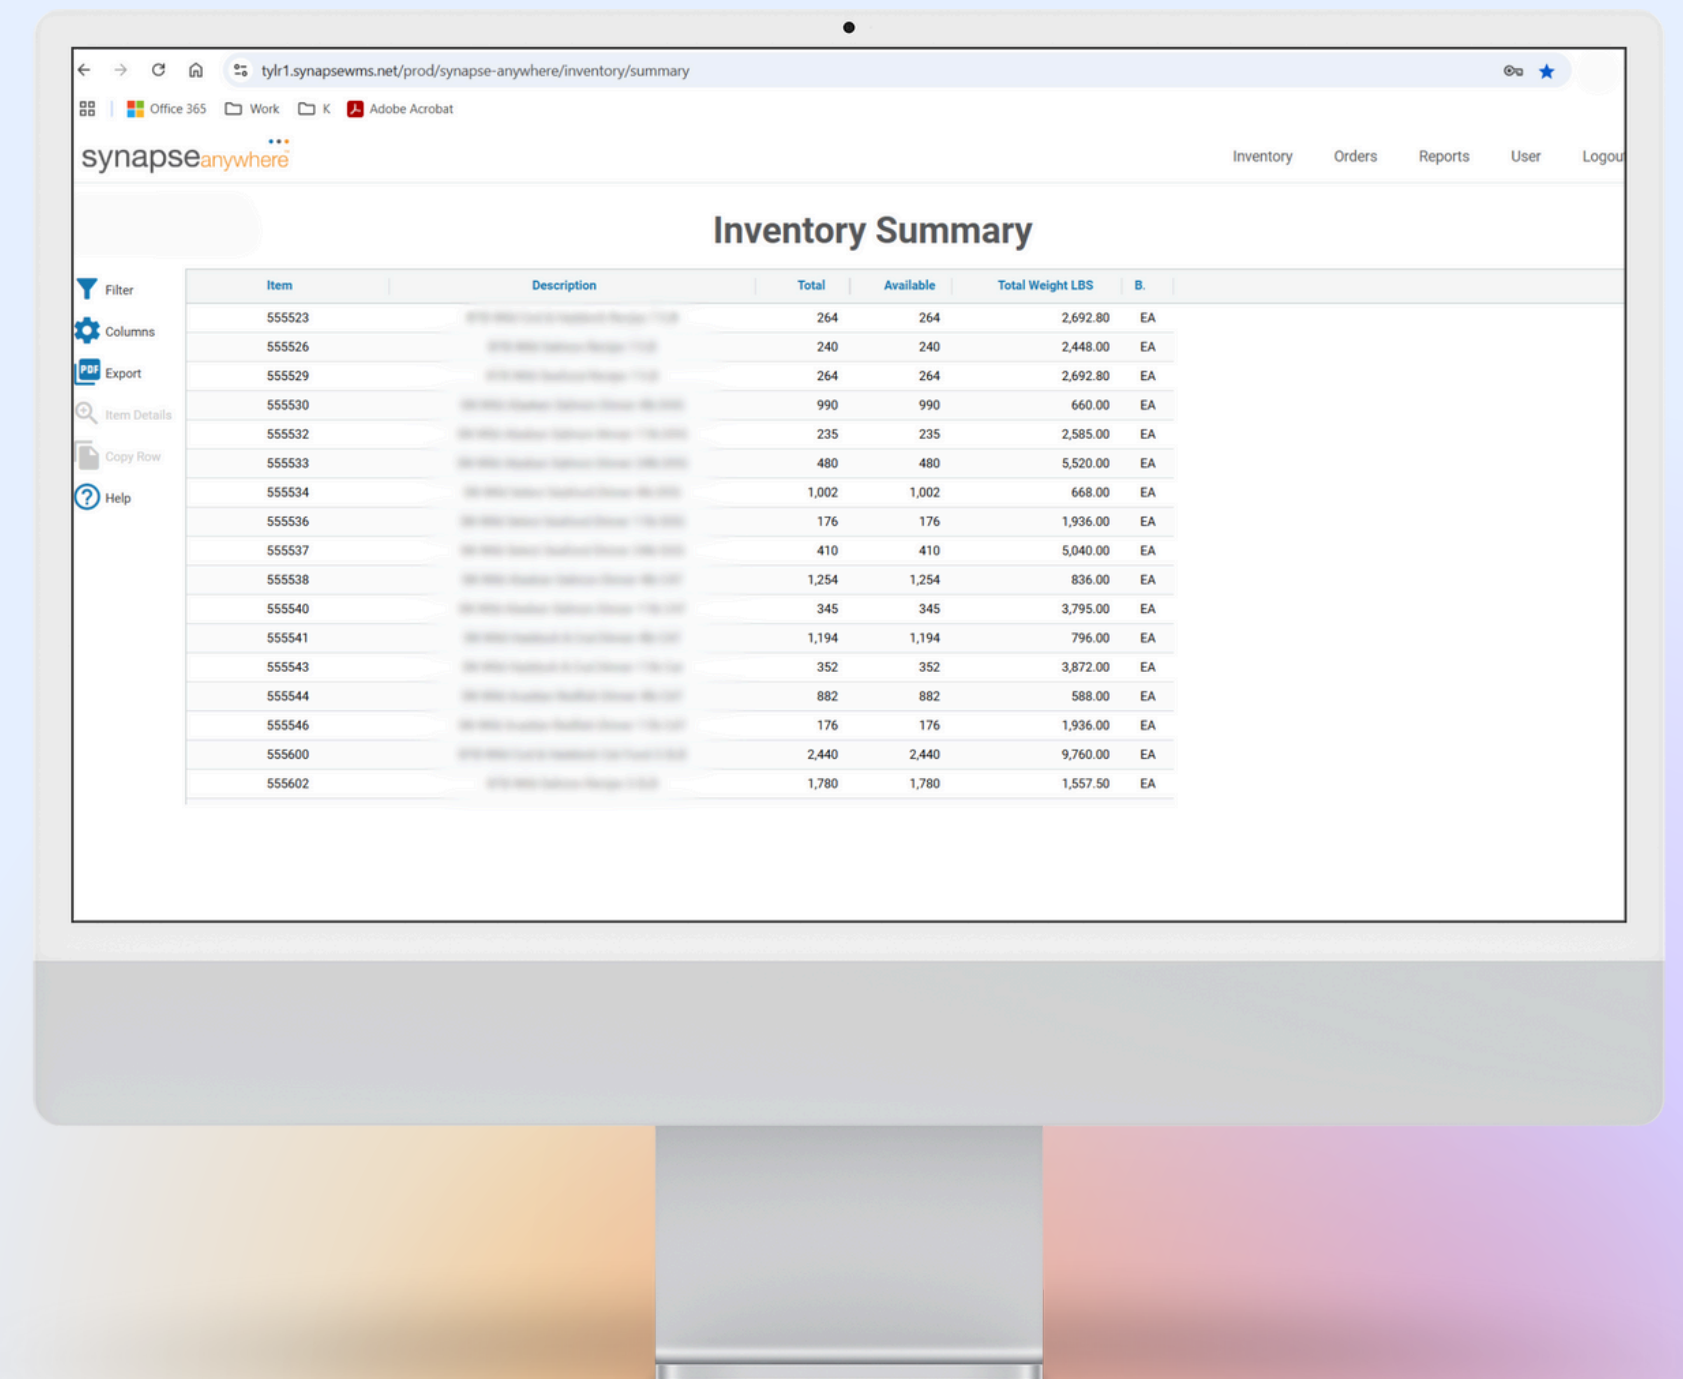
tylr1.synapsewms.net/prod/synapse-anywhere/inventory/summary

Office 365 Work K Adobe Acrobat

synapseanywhere

Inventory Orders Reports User Logou

Inventory Summary

Filter
Columns
Export
Item Details
Copy Row
Help

| Item | Description | Total | Available | Total Weight LBS | B. |
|---|---|---|---|---|---|
| 555523 | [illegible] | 264 | 264 | 2,692.80 | EA |
| 555526 | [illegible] | 240 | 240 | 2,448.00 | EA |
| 555529 | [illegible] | 264 | 264 | 2,692.80 | EA |
| 555530 | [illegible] | 990 | 990 | 660.00 | EA |
| 555532 | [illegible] | 235 | 235 | 2,585.00 | EA |
| 555533 | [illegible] | 480 | 480 | 5,520.00 | EA |
| 555534 | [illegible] | 1,002 | 1,002 | 668.00 | EA |
| 555536 | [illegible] | 176 | 176 | 1,936.00 | EA |
| 555537 | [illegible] | 410 | 410 | 5,040.00 | EA |
| 555538 | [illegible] | 1,254 | 1,254 | 836.00 | EA |
| 555540 | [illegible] | 345 | 345 | 3,795.00 | EA |
| 555541 | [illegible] | 1,194 | 1,194 | 796.00 | EA |
| 555543 | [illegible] | 352 | 352 | 3,872.00 | EA |
| 555544 | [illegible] | 882 | 882 | 588.00 | EA |
| 555546 | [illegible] | 176 | 176 | 1,936.00 | EA |
| 555600 | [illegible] | 2,440 | 2,440 | 9,760.00 | EA |
| 555602 | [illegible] | 1,780 | 1,780 | 1,557.50 | EA |